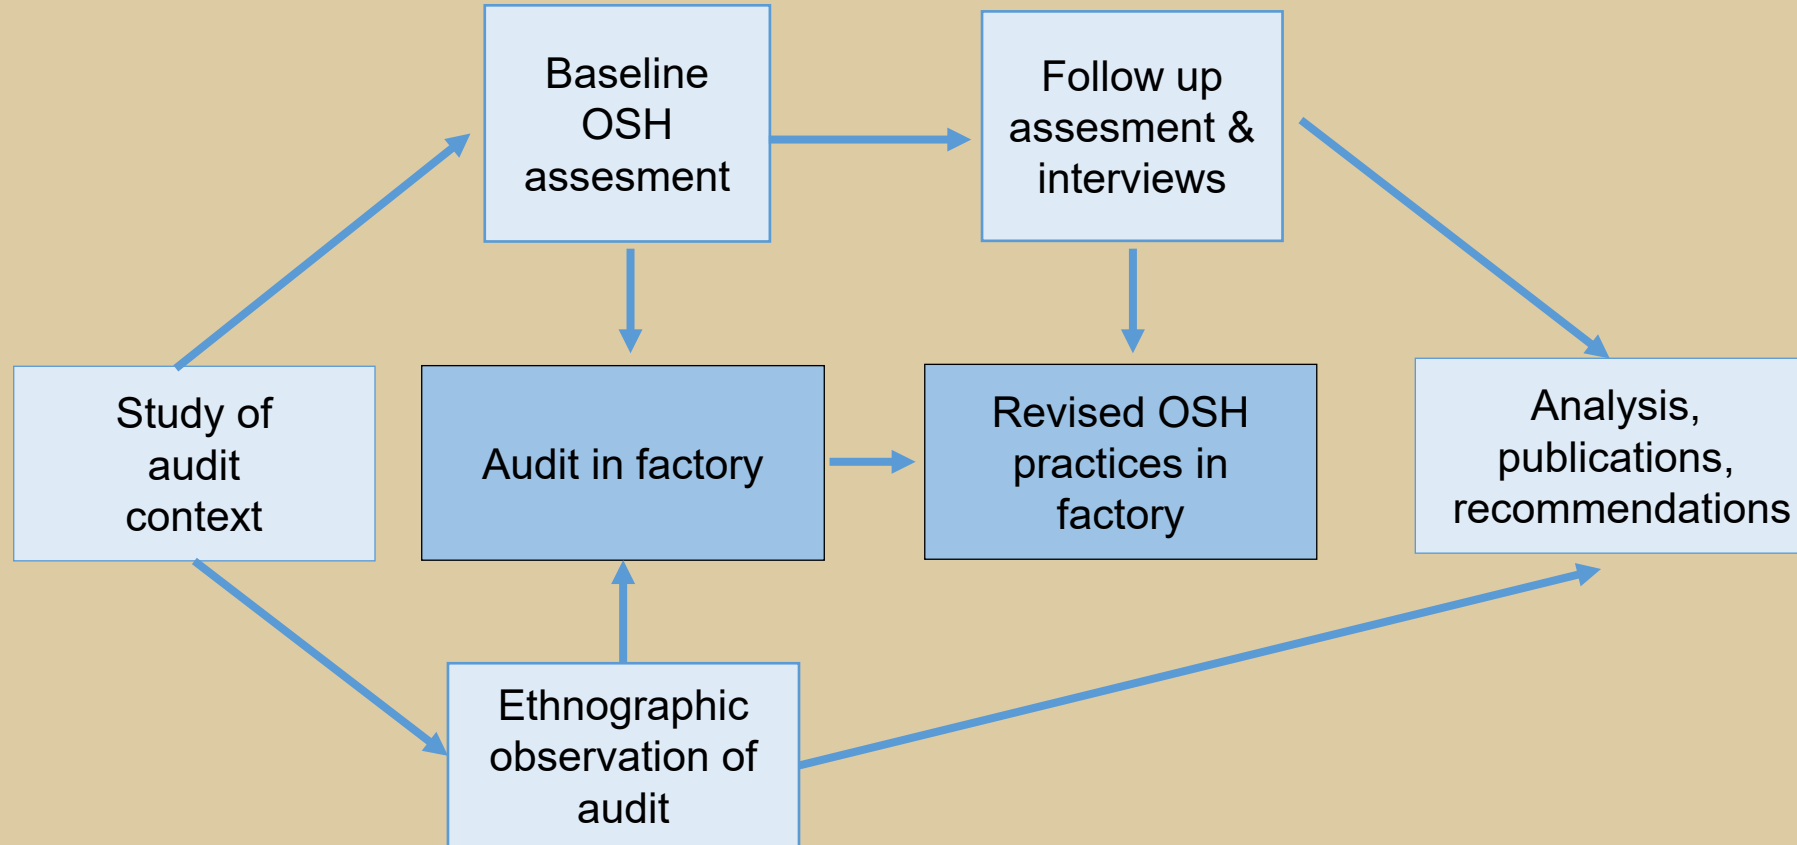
Baseline OSH assesment

Follow up assesment & interviews

Study of audit context

Audit in factory

Revised OSH practices in factory

Analysis, publications, recommendations

Ethnographic observation of audit